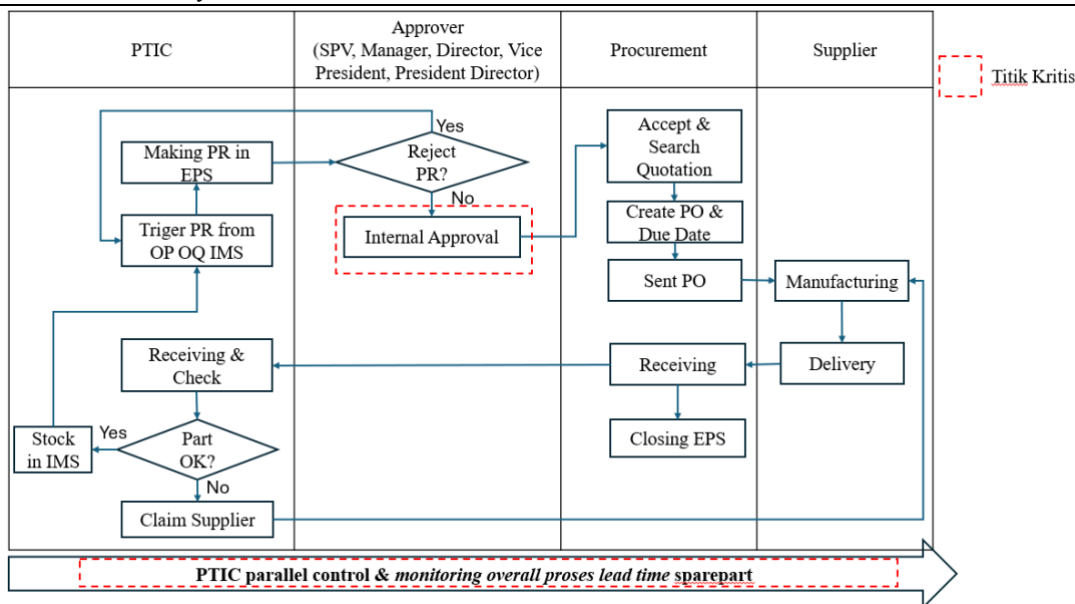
| PTIC | Approver (SPV, Manager, Director, Vice President, President Director) | Procurement | Supplier |
|---|---|---|---|

Titik Kritis

Making PR in EPS

Reject PR?

Yes

No

Triger PR from OP OQ IMS

Internal Approval

Accept & Search Quotation

Create PO & Due Date

Sent PO

Manufacturing

Delivery

Receiving

Closing EPS

Receiving & Check

Part OK?

Yes

Stock in IMS

No

Claim Supplier

PTIC parallel control & *monitoring overall proses lead time sparepart*